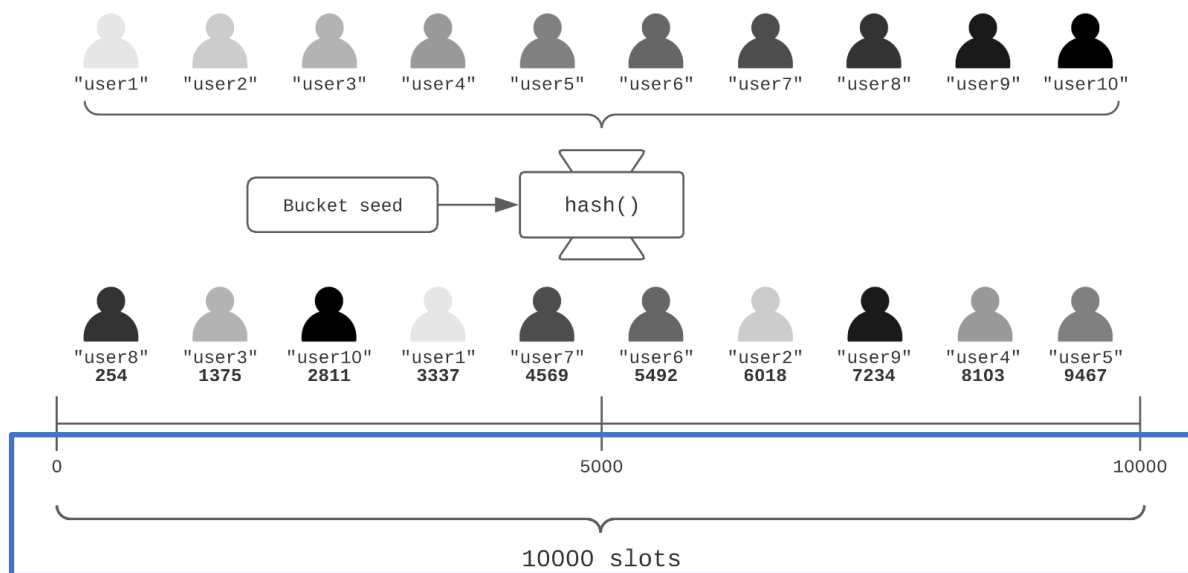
"user1" "user2" "user3" "user4" "user5" "user6" "user7" "user8" "user9" "user10"

Bucket seed

hash()

"user8" 254 "user3" 1375 "user10" 2811 "user1" 3337 "user7" 4569 "user6" 5492 "user2" 6018 "user9" 7234 "user4" 8103 "user5" 9467

0 5000 10000

10000 slots